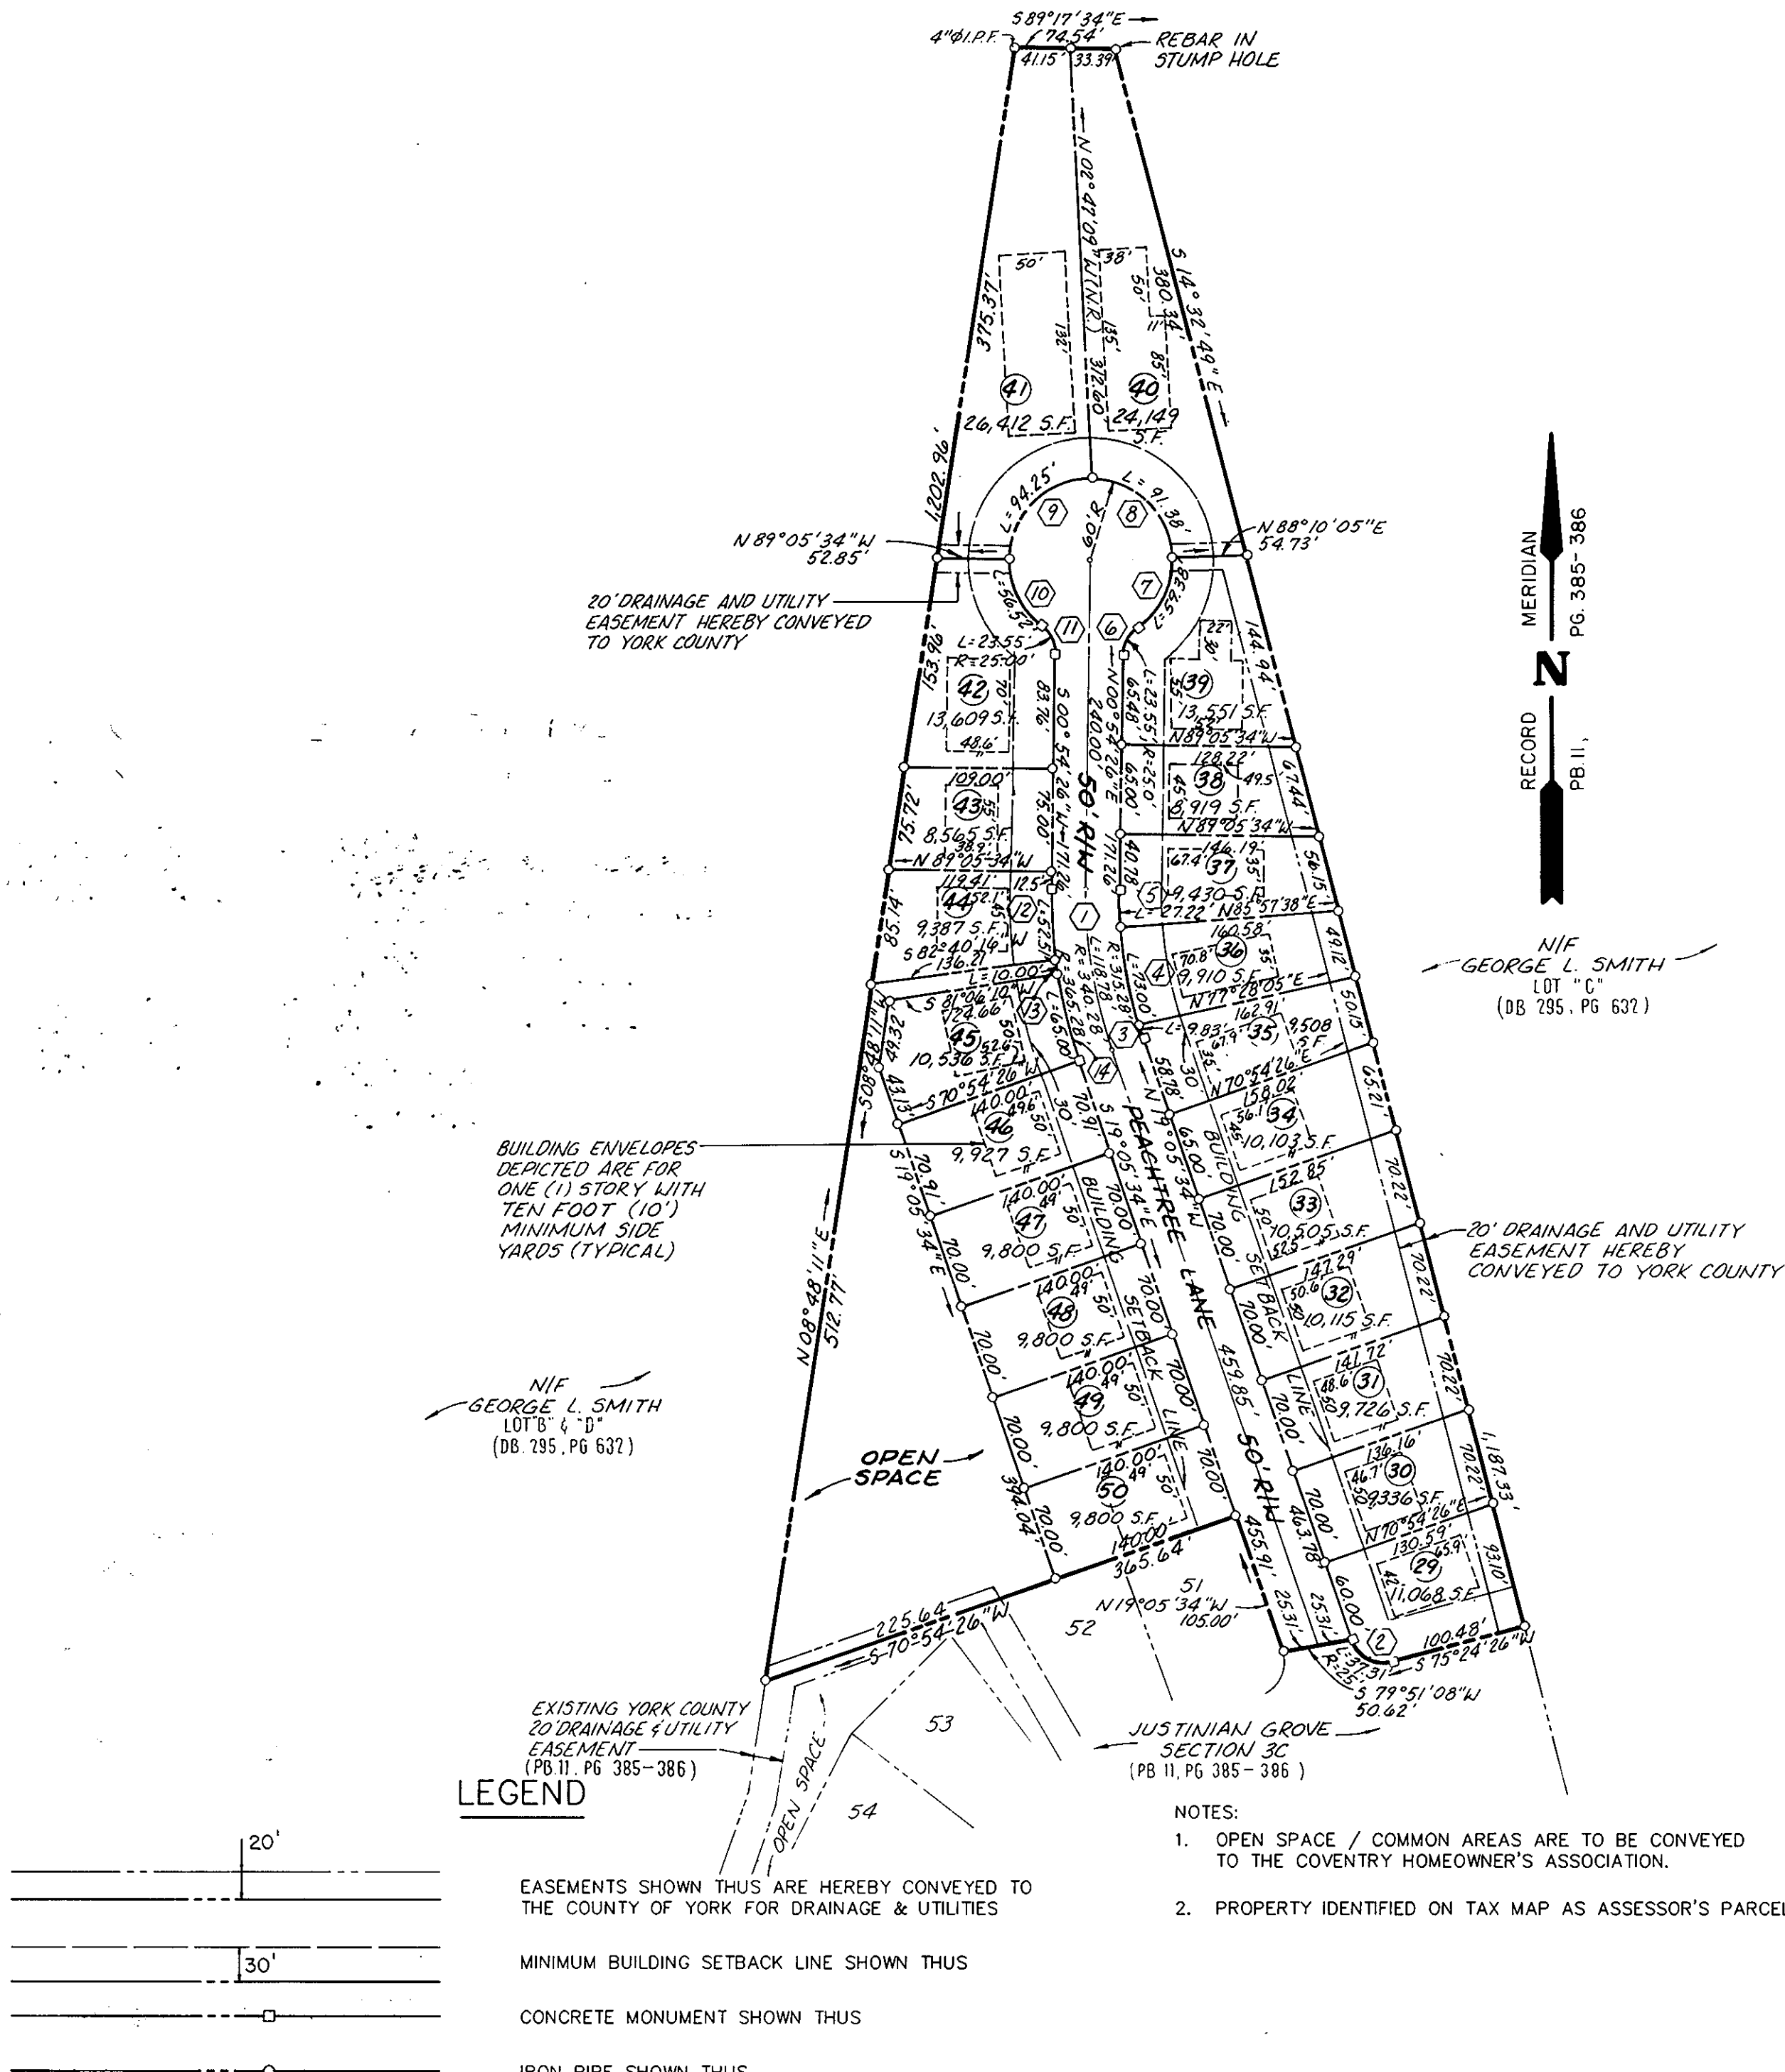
S 89°17'34"E
4"ØI.P.F.
74.54'
41.15'
33.39'
REBAR IN STUMP HOLE

N 02°47'09"W (N.R.)
S 14°32'49"E
50'
132'
375.37'
38'
50'
135'
372.60'
380.34'
11'
85'
41
26,412 S.F.
40
24,149 S.F.
1,202.96'
L=94.25'
L=91.38'
9
8
60'R
N 89°05'34"W 52.85'
N 88°10'05"E 54.73'
20' DRAINAGE AND UTILITY EASEMENT HEREBY CONVEYED TO YORK COUNTY
10
7
L=56.52'
L=59.38'
11
6
L=23.55'
R=25.00'
22'
30'
144.94'
153.96'
42
13,609 S.F.
48.6'
83.76'
S 00°54'26"W
240.00'
N 00°54'26"E
L=23.55'
R=25.0'
65.48'
39
13,551 S.F.
N 89°05'34"W
128.22'
38
49.5
45
8,919 S.F.
67.44'
109.00'
43
8,565 S.F.
38.9'
75.72'
75.00'
171.26'
65.00'
50' R/W
N 89°05'34"W
N 89°05'34"W
146.19'
67.4'
37
35'
9,430 S.F.
56.15'
119.41'
12.57'
52.1'
44
9,387 S.F.
12
5
40.78'
L=27.22'
N 85°57'38"E
1
85.14'
S 82°40'14"W
136.21'
L=52.51'
R=315.28'
L=118.78'
R=340.28'
R=365.28'
160.58'
70.8'
36
35'
9,910 S.F.
N 77°28'05"E
49.12'
L=10.00'
13
S 81°06'10"W
124.66'
45
52.6'
10,536 S.F.
50'
L=73.00'
4
L=65.00'
3
L=9.83'
162.91'
67.9'
35
9,508 S.F.
50.15'
S 08°48'11"W
49.32'
43.13'
S 70°54'26"W
140.00'
49.6'
46
50'
9,927 S.F.
14
58.78'
30'
35'
N 70°54'26"E
158.02'
56.1'
34
45'
10,103 S.F.
65.21'
BUILDING ENVELOPES DEPICTED ARE FOR ONE (1) STORY WITH TEN FOOT (10') MINIMUM SIDE YARDS (TYPICAL)
70.91'
S 19°05'34"E
70.91'
S 19°05'34"E
N 19°05'34"W
PEACHTREE LANE
65.00'
BUILDING
152.85'
33
50'
10,505 S.F.
52.5'
70.22'
140.00'
49'
47
50'
9,800 S.F.
70.00'
BUILDING SETBACK LINE
70.00'
70.00'
SETBACK
20' DRAINAGE AND UTILITY EASEMENT HEREBY CONVEYED TO YORK COUNTY
N 08°48'11"E
512.77'
140.00'
49'
48
50'
9,800 S.F.
70.00'
459.85'
70.00'
147.29'
50.6'
32
50'
10,115 S.F.
70.22'
N/F
GEORGE L. SMITH
LOT "B" & "D"
(DB. 295, PG 632)
70.00'
140.00'
49'
49
50'
9,800 S.F.
70.00'
LINE
70.00'
141.72'
48.6'
31
50'
9,726 S.F.
70.22'
OPEN SPACE
70.00'
394.04'
140.00'
49
50
50'
9,800 S.F.
70.00'
50' R/W
70.00'
463.78'
136.16'
46.7'
30
50'
9,336 S.F.
N 70°54'26"E
130.59'
65.9'
29
42'
11,068 S.F.
70.22'
1,187.33'
93.10'
70.00'
140.00'
365.64'
455.91'
51
N 19°05'34"W
105.00'
52
25.31'
25.31'
60.00'
2
100.48'
S 75°24'26"W
L=31.31'
R=25'
S 79°51'08"W
50.62'
225.64'
S 70°54'26"W
53
EXISTING YORK COUNTY 20' DRAINAGE & UTILITY EASEMENT (PB.11, PG 385-386)
OPEN SPACE
JUSTINIAN GROVE SECTION 3C (PB 11, PG 385-386)
54

N/F
GEORGE L. SMITH
LOT "C"
(DB 295, PG 632)

MERIDIAN
PG. 385-386
N
RECORD
PB.11,

LEGEND
20'
EASEMENTS SHOWN THUS ARE HEREBY CONVEYED TO THE COUNTY OF YORK FOR DRAINAGE & UTILITIES
30'
MINIMUM BUILDING SETBACK LINE SHOWN THUS
CONCRETE MONUMENT SHOWN THUS
IRON PIPE SHOWN THUS

NOTES:
1. OPEN SPACE / COMMON AREAS ARE TO BE CONVEYED TO THE COVENTRY HOMEOWNER'S ASSOCIATION.
2. PROPERTY IDENTIFIED ON TAX MAP AS ASSESSOR'S PARCEL